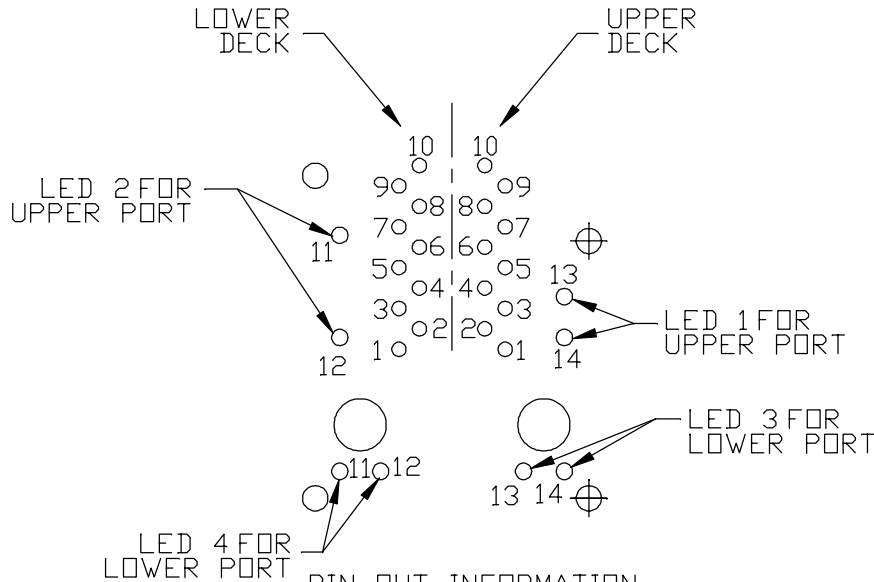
LOWER DECK

UPPER DECK

10 10

LED 2 FOR UPPER PORT

9 8 8 9
7 6 6 7
11
5 4 4 5
13
3 2 2 3
1 1
12 14

LED 1 FOR UPPER PORT

LED 3 FOR LOWER PORT

11 12

13 14

LED 4 FOR LOWER PORT

PIN OUT INFORMATION